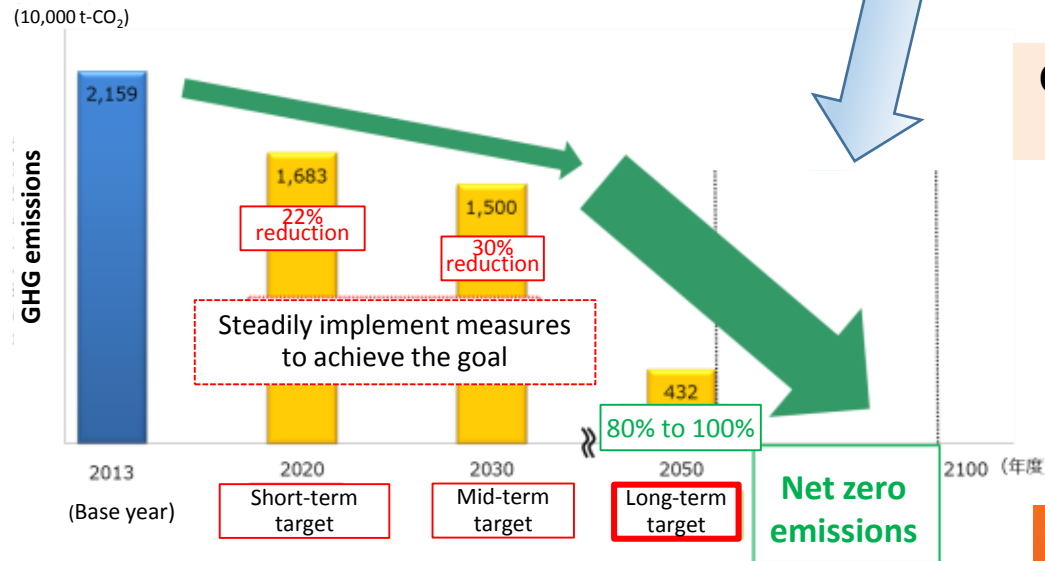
(10,000 t-$CO_2$)

GHG emissions

2,159

1,683

22% reduction

1,500

30% reduction

Steadily implement measures to achieve the goal

432

80% to 100%

2013

(Base year)

2020

Short-term target

2030

Mid-term target

2050

Long-term target

Net zero emissions

2100（年度